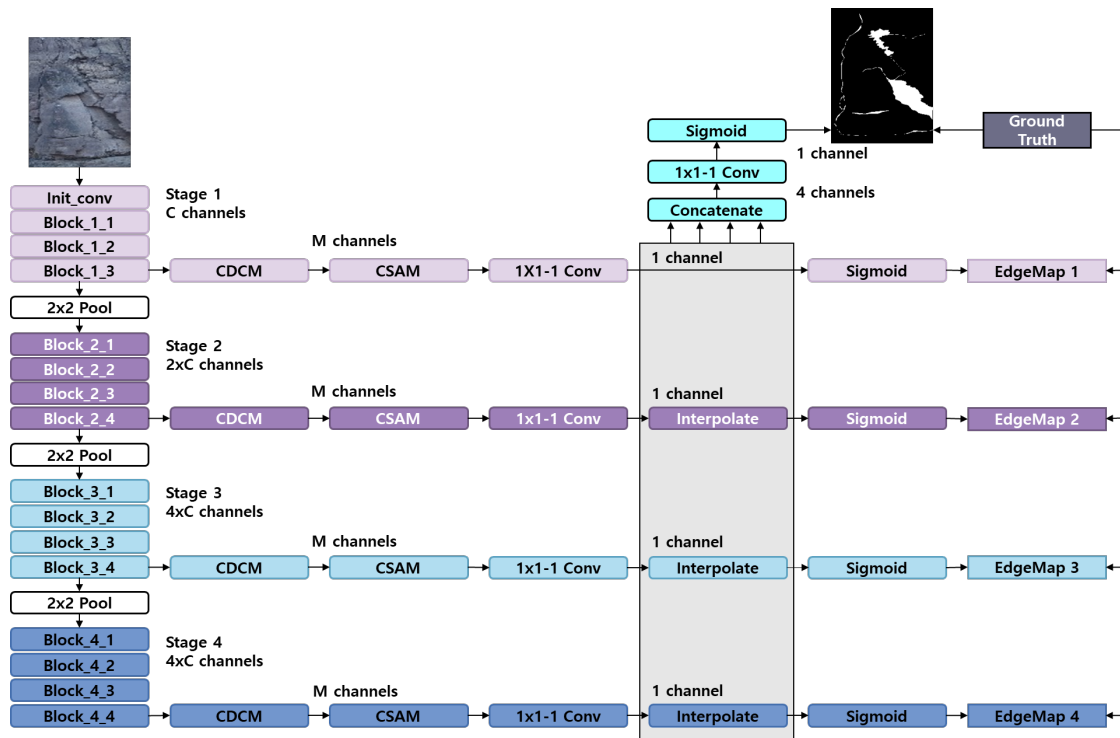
Sigmoid

Ground Truth

1 channel

1x1-1 Conv

4 channels

Concatenate

Init_conv
Block_1_1
Block_1_2
Block_1_3

Stage 1
C channels

M channels

CDCM
CSAM
1X1-1 Conv
1 channel
Sigmoid
EdgeMap 1

2x2 Pool

Block_2_1
Block_2_2
Block_2_3
Block_2_4

Stage 2
2xC channels

M channels

CDCM
CSAM
1x1-1 Conv
1 channel
Interpolate
Sigmoid
EdgeMap 2

2x2 Pool

Block_3_1
Block_3_2
Block_3_3
Block_3_4

Stage 3
4xC channels

M channels

CDCM
CSAM
1x1-1 Conv
1 channel
Interpolate
Sigmoid
EdgeMap 3

2x2 Pool

Block_4_1
Block_4_2
Block_4_3
Block_4_4

Stage 4
4xC channels

M channels

CDCM
CSAM
1x1-1 Conv
1 channel
Interpolate
Sigmoid
EdgeMap 4